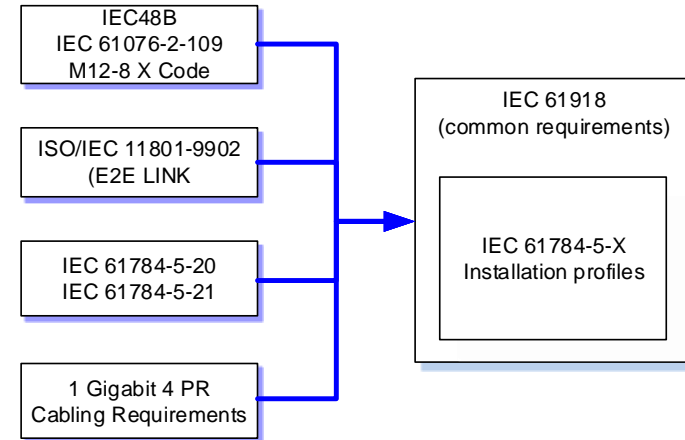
IEC48B
IEC 61076-2-109
M12-8 X Code

ISO/IEC 11801-9902
(E2E LINK

IEC 61784-5-20
IEC 61784-5-21

1 Gigabit 4 PR
Cabling Requirements

IEC 61918
(common requirements)

IEC 61784-5-X
Installation profiles